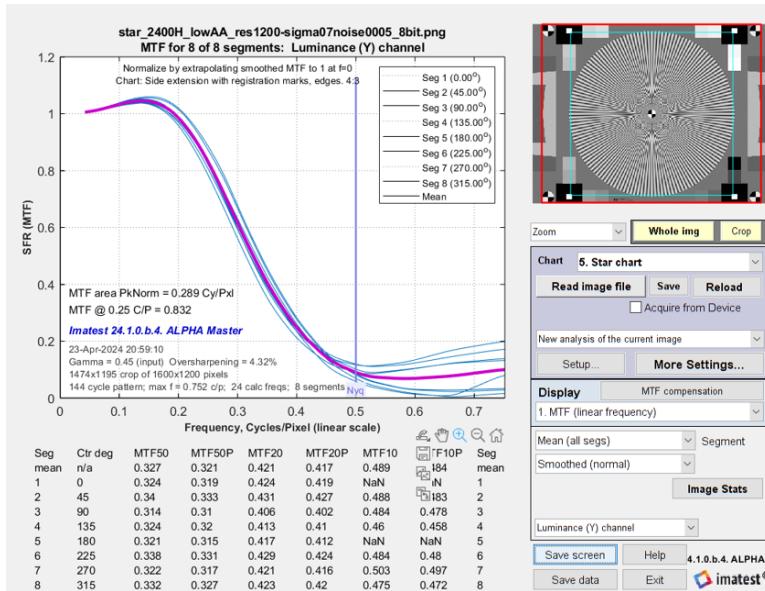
star_2400H_lowAA_res1200-sigma07noise0005_8bit.png
MTF for 8 of 8 segments: Luminance (Y) channel

Normalize by extrapolating smoothed MTF to 1 at f=0
Chart: Side extension with registration marks, edges. 4:3

Seg 1 (0.00$^0$)
Seg 2 (45.00$^0$)
Seg 3 (90.00$^0$)
Seg 4 (135.00$^0$)
Seg 5 (180.00$^0$)
Seg 6 (225.00$^0$)
Seg 7 (270.00$^0$)
Seg 8 (315.00$^0$)
Mean

SFR (MTF)
1.2
1
0.8
0.6
0.4
0.2
0

MTF area PkNorm = 0.289 Cy/Pxl
MTF @ 0.25 C/P = 0.832
Imatest 24.1.0.b.4. ALPHA Master
23-Apr-2024 20:59:10
Gamma = 0.45 (input) Oversharpening = 4.32%
1474x1195 crop of 1600x1200 pixels
144 cycle pattern; max f = 0.752 c/p; 24 calc freqs; 8 segments
Nyq

0 0.1 0.2 0.3 0.4 0.5 0.6 0.7
Frequency, Cycles/Pixel (linear scale)

| Seg | Ctr deg | MTF50 | MTF50P | MTF20 | MTF20P | MTF10 | MTF10P | Seg |
|---|---|---|---|---|---|---|---|---|
| mean | n/a | 0.327 | 0.321 | 0.421 | 0.417 | 0.489 | 0.484 | mean |
| 1 | 0 | 0.324 | 0.319 | 0.424 | 0.419 | NaN | NaN | 1 |
| 2 | 45 | 0.34 | 0.333 | 0.431 | 0.427 | 0.488 | 0.483 | 2 |
| 3 | 90 | 0.314 | 0.31 | 0.406 | 0.402 | 0.484 | 0.478 | 3 |
| 4 | 135 | 0.324 | 0.32 | 0.413 | 0.41 | 0.46 | 0.458 | 4 |
| 5 | 180 | 0.321 | 0.315 | 0.417 | 0.412 | NaN | NaN | 5 |
| 6 | 225 | 0.338 | 0.331 | 0.429 | 0.424 | 0.484 | 0.48 | 6 |
| 7 | 270 | 0.322 | 0.317 | 0.421 | 0.416 | 0.503 | 0.497 | 7 |
| 8 | 315 | 0.332 | 0.327 | 0.423 | 0.42 | 0.475 | 0.472 | 8 |

Zoom
Whole img
Crop
Chart
5. Star chart
Read image file
Save
Reload
Acquire from Device
New analysis of the current image
Setup...
More Settings...
Display
MTF compensation
1. MTF (linear frequency)
Mean (all segs)
Segment
Smoothed (normal)
Image Stats
Luminance (Y) channel
Save screen
Help
4.1.0.b.4. ALPHA
Save data
Exit
imatest